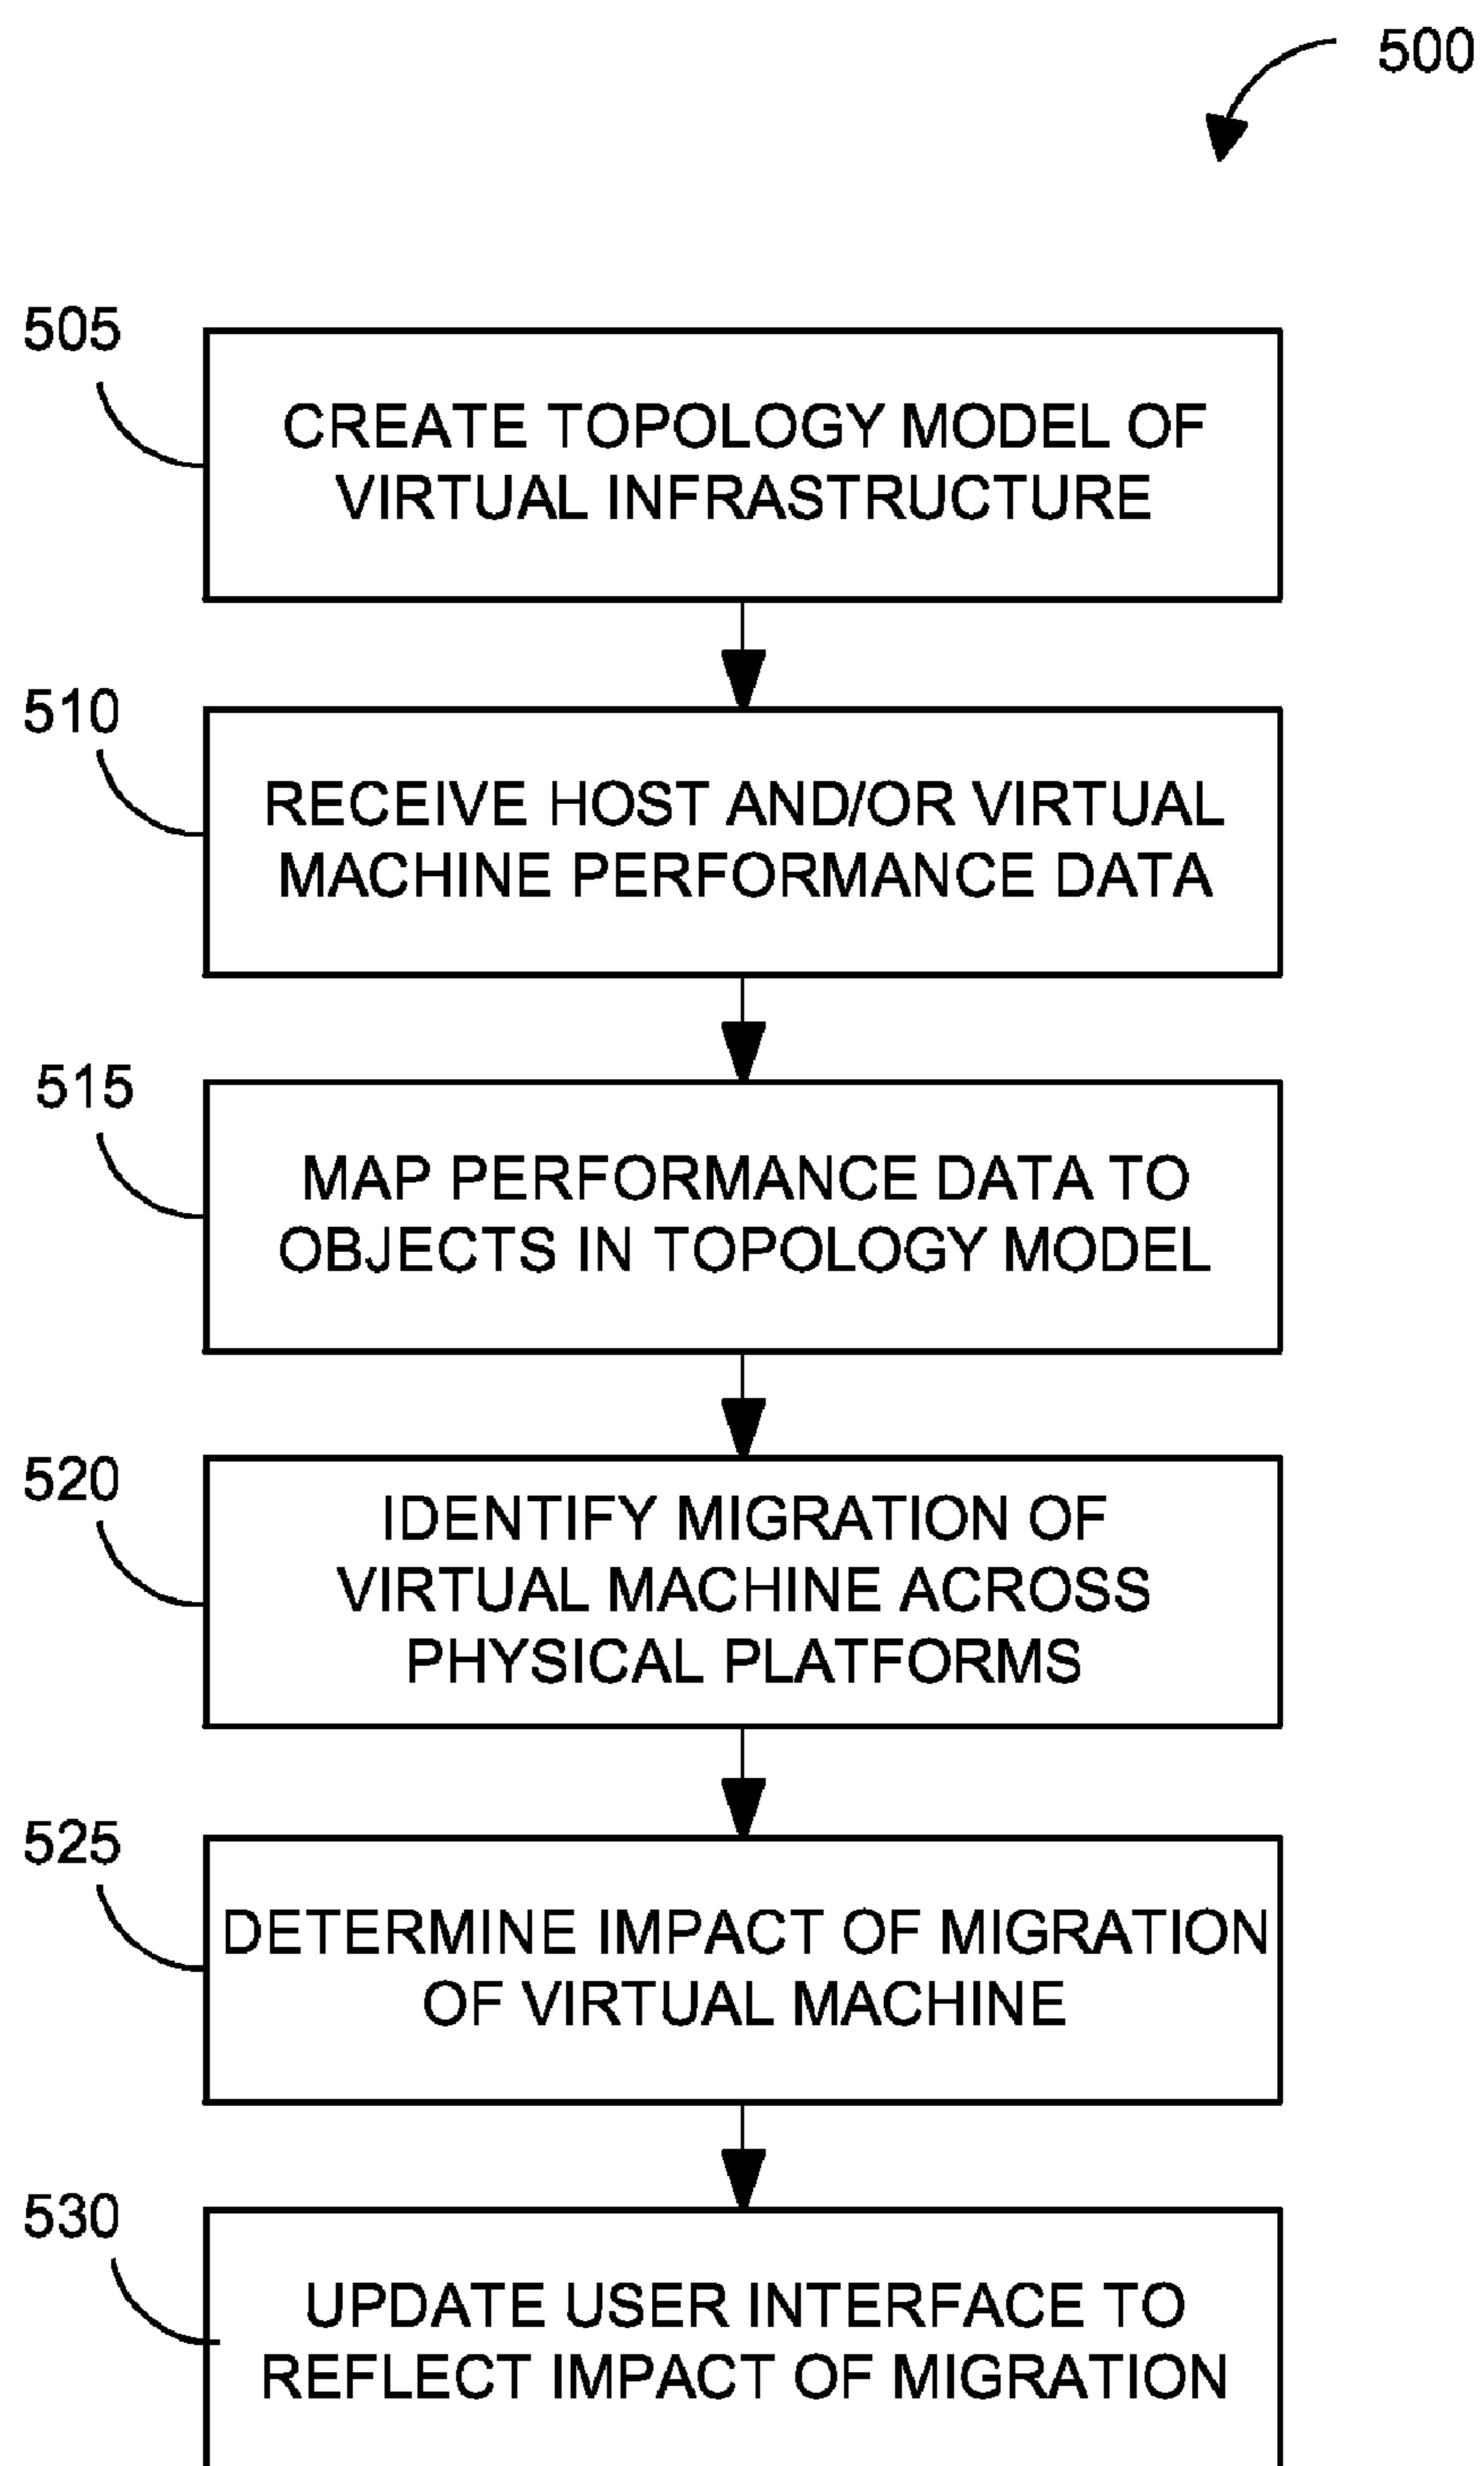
500

505

CREATE TOPOLOGY MODEL OF VIRTUAL INFRASTRUCTURE

510

RECEIVE HOST AND/OR VIRTUAL MACHINE PERFORMANCE DATA

515

MAP PERFORMANCE DATA TO OBJECTS IN TOPOLOGY MODEL

520

IDENTIFY MIGRATION OF VIRTUAL MACHINE ACROSS PHYSICAL PLATFORMS

525

DETERMINE IMPACT OF MIGRATION OF VIRTUAL MACHINE

530

UPDATE USER INTERFACE TO REFLECT IMPACT OF MIGRATION